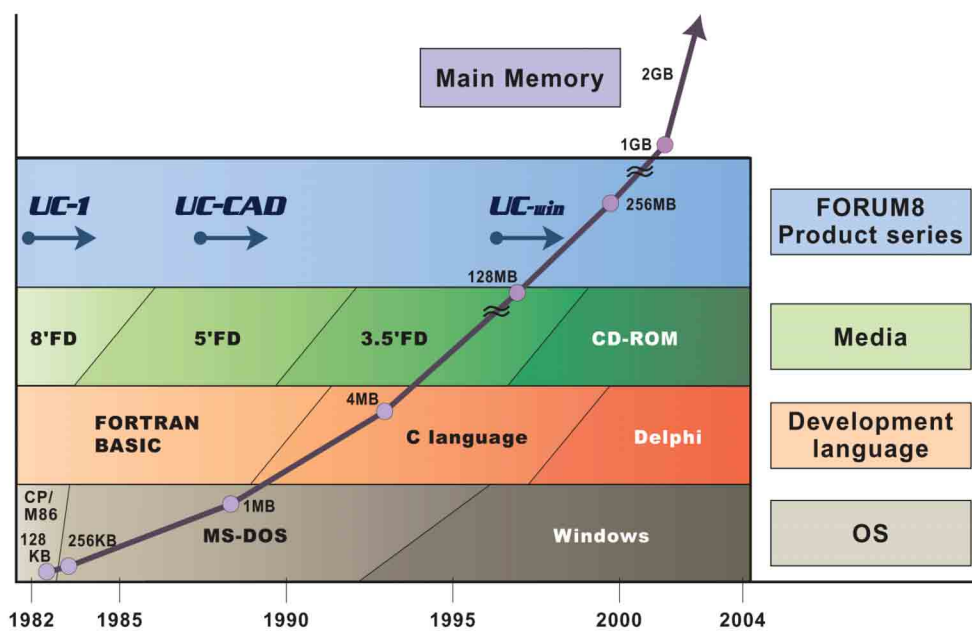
Main Memory

2GB

1GB

UC-1

UC-CAD

UC-win

256MB

FORUM8 Product series

128MB

8'FD

5'FD

3.5'FD

CD-ROM

Media

4MB

FORTRAN BASIC

C language

Delphi

Development language

CP/ M86

128 KB

256KB

1MB

MS-DOS

Windows

OS

1982

1985

1990

1995

2000

2004